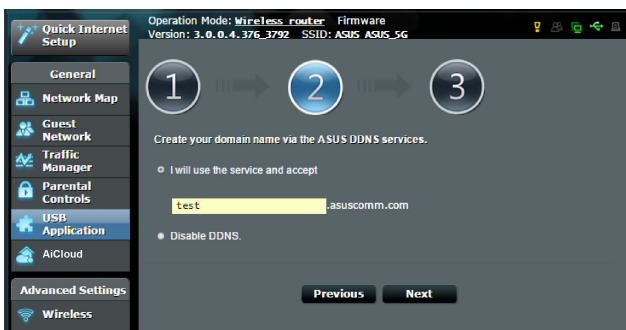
Quick Internet Setup

Operation Mode: Wireless router Firmware Version: 3.0.0.4.376_3792 SSID: ASUS ASUS_5G

General

Network Map

Guest Network

Traffic Manager

Parental Controls

USB Application

AiCloud

Advanced Settings

Wireless

1

2

3

Create your domain name via the ASUS DDNS services.

I will use the service and accept

test .asuscomm.com

Disable DDNS.

Previous

Next